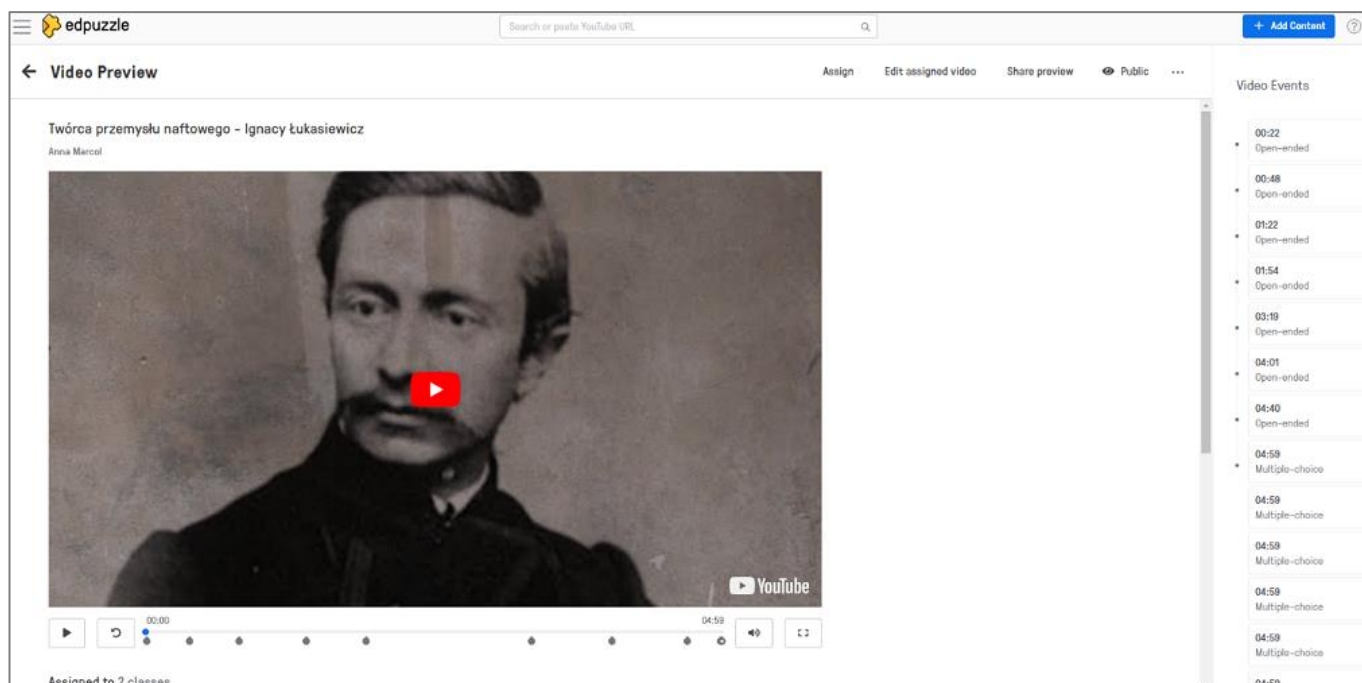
edpuzzle

Search or paste YouTube URL

+ Add Content

← Video Preview

Assign Edit assigned video Share preview Public ···

Video Events

Twórca przemysłu naftowego - Ignacy Łukasiewicz

Anna Marcol

YouTube

00:00 04:59

Assigned to 2 classes

00:22
Open-ended

00:48
Open-ended

01:22
Open-ended

01:54
Open-ended

03:19
Open-ended

04:01
Open-ended

04:40
Open-ended

04:59
Multiple-choice

04:59
Multiple-choice

04:59
Multiple-choice

04:59
Multiple-choice

04:59
Multiple-choice

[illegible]